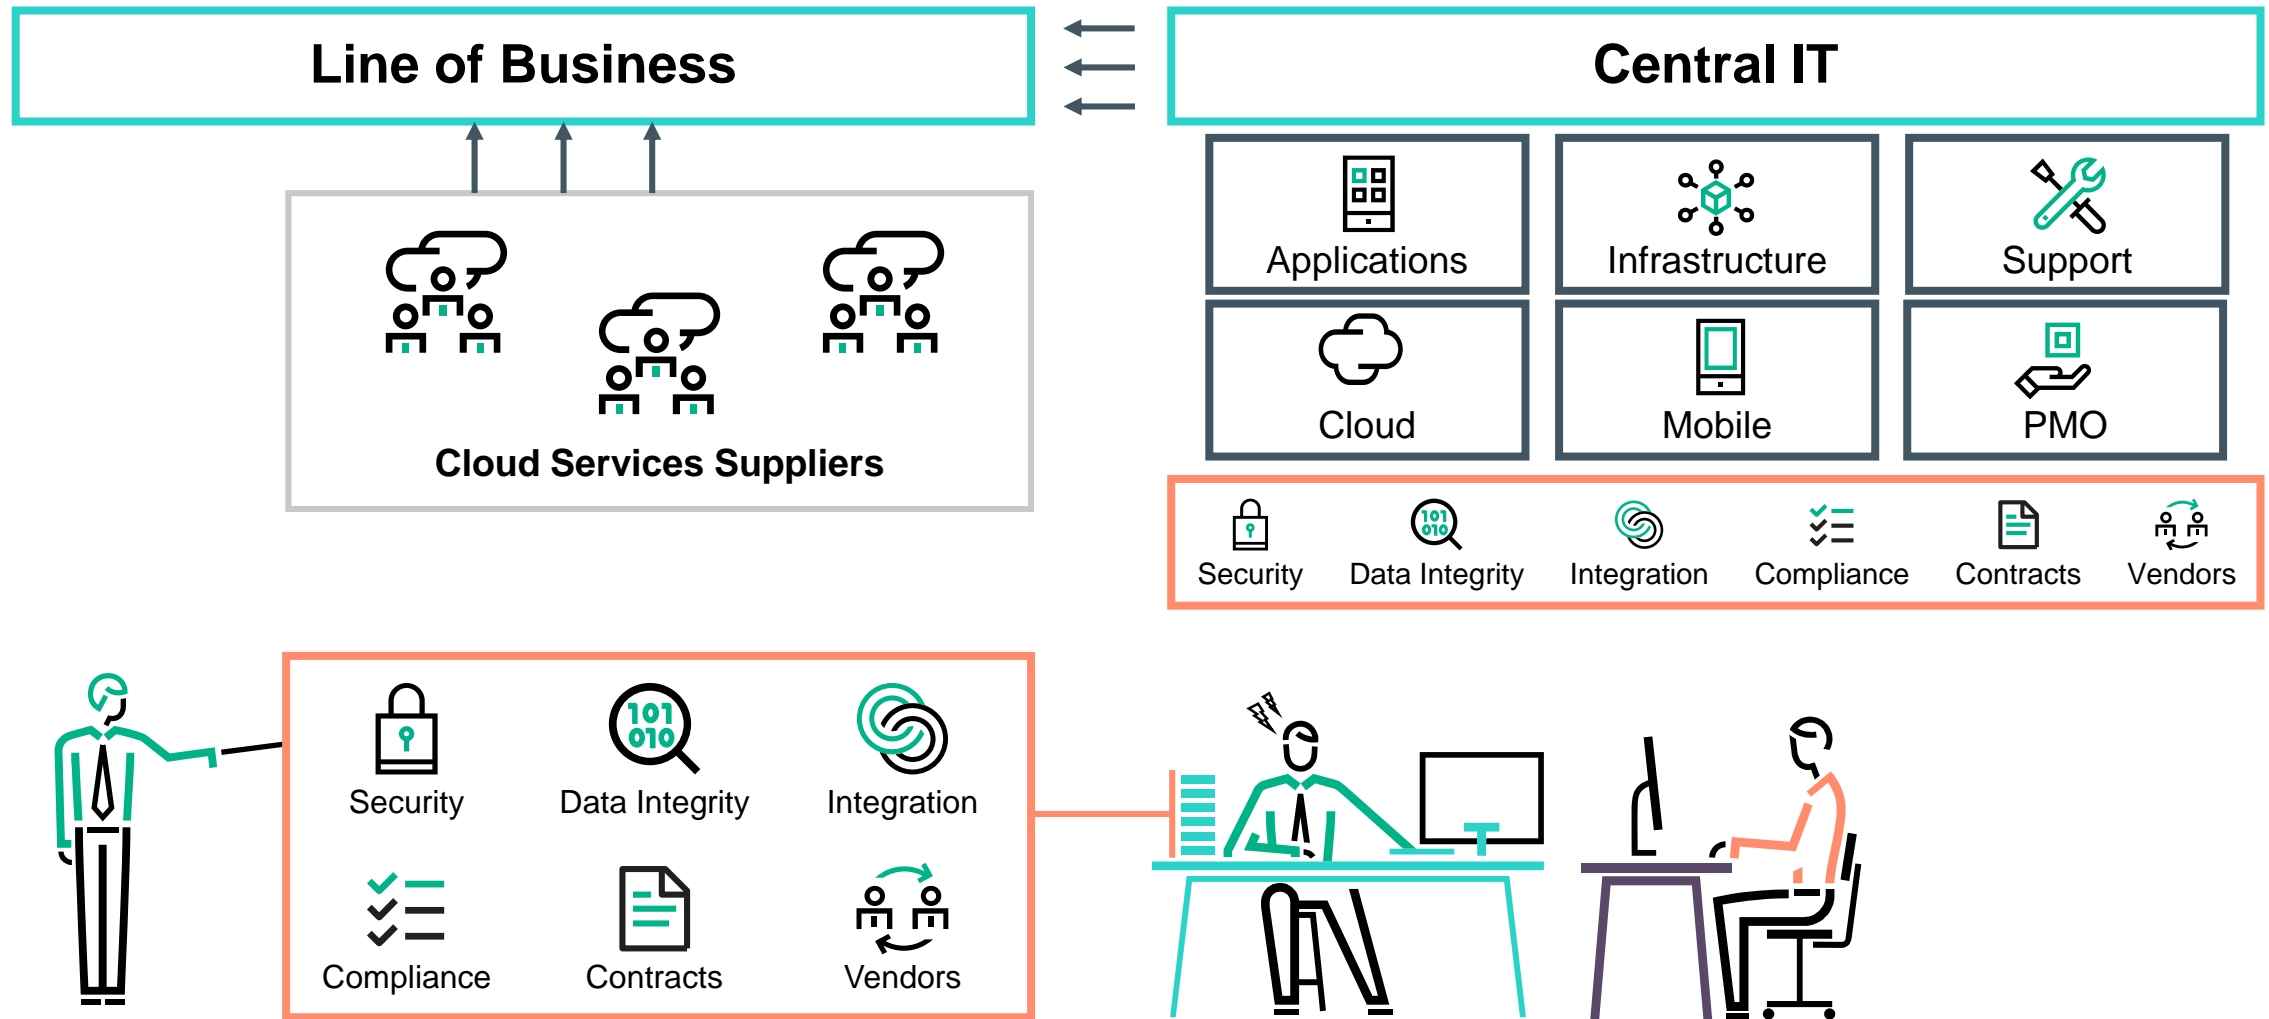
Line of Business

Central IT

Cloud Services Suppliers

Applications

Infrastructure

Support

Cloud

Mobile

PMO

Security

101
010
Data Integrity

Integration

Compliance

Contracts

Vendors

Security

101
010
Data Integrity

Integration

Compliance

Contracts

Vendors